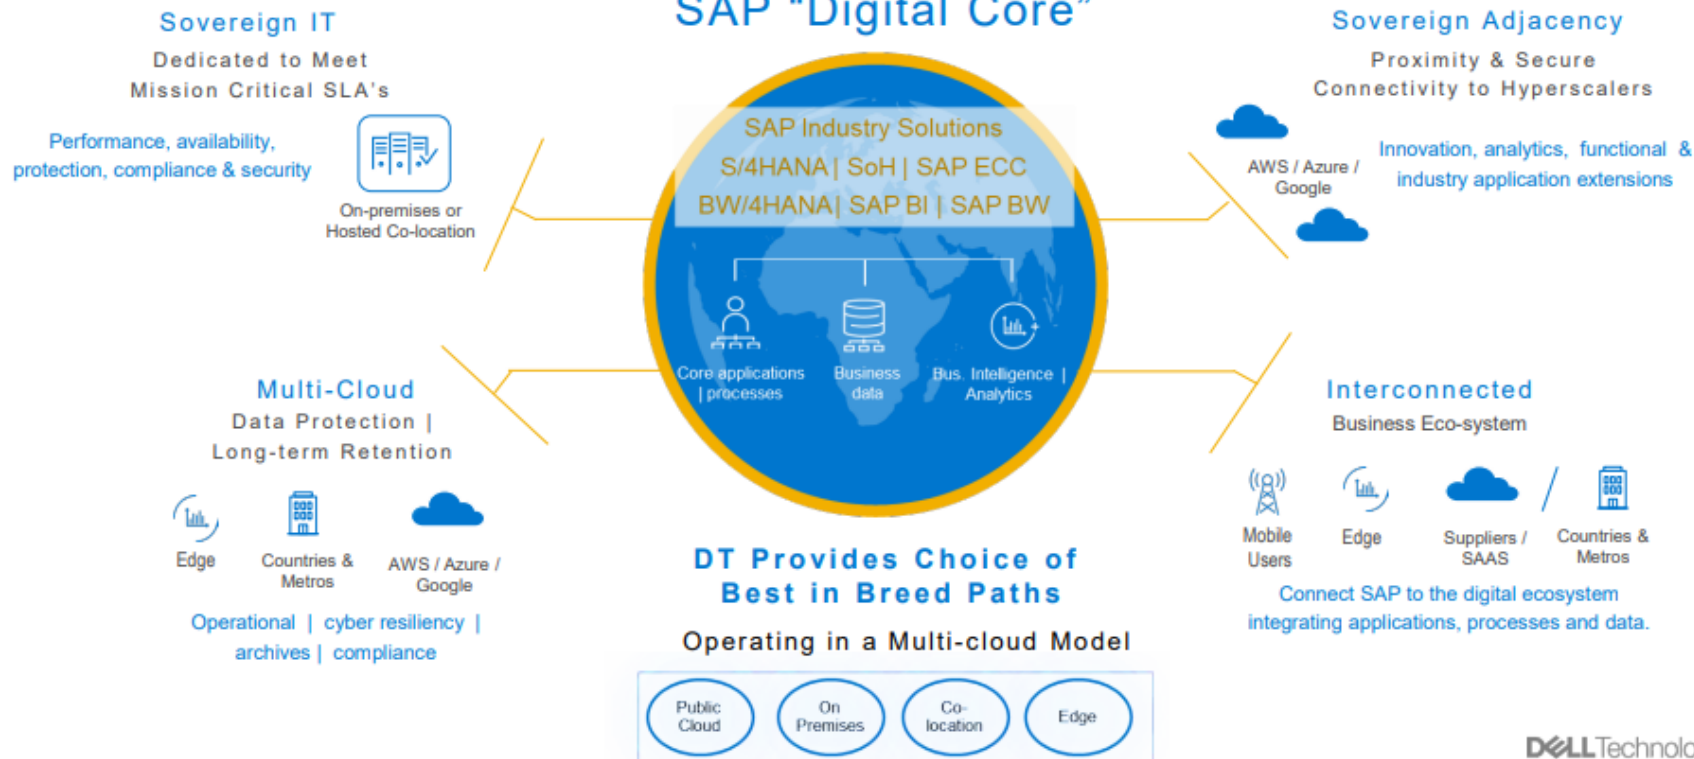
SAP "Digital Core"

Sovereign IT
Dedicated to Meet Mission Critical SLA's

Performance, availability, protection, compliance & security

On-premises or Hosted Co-location

SAP Industry Solutions
S/4HANA | SoH | SAP ECC
BW/4HANA | SAP BI | SAP BW

Core applications | processes
Business data
Bus. Intelligence | Analytics

Sovereign Adjacency
Proximity & Secure Connectivity to Hyperscalers

AWS / Azure / Google

Innovation, analytics, functional & industry application extensions

Multi-Cloud
Data Protection | Long-term Retention

Edge
Countries & Metros
AWS / Azure / Google

Operational | cyber resiliency | archives | compliance

DT Provides Choice of Best in Breed Paths

Operating in a Multi-cloud Model

Public Cloud
On Premises
Co-location
Edge

Interconnected
Business Eco-system

Mobile Users
Edge
Suppliers / SAAS
/
Countries & Metros

Connect SAP to the digital ecosystem integrating applications, processes and data.

DELLTechnolo